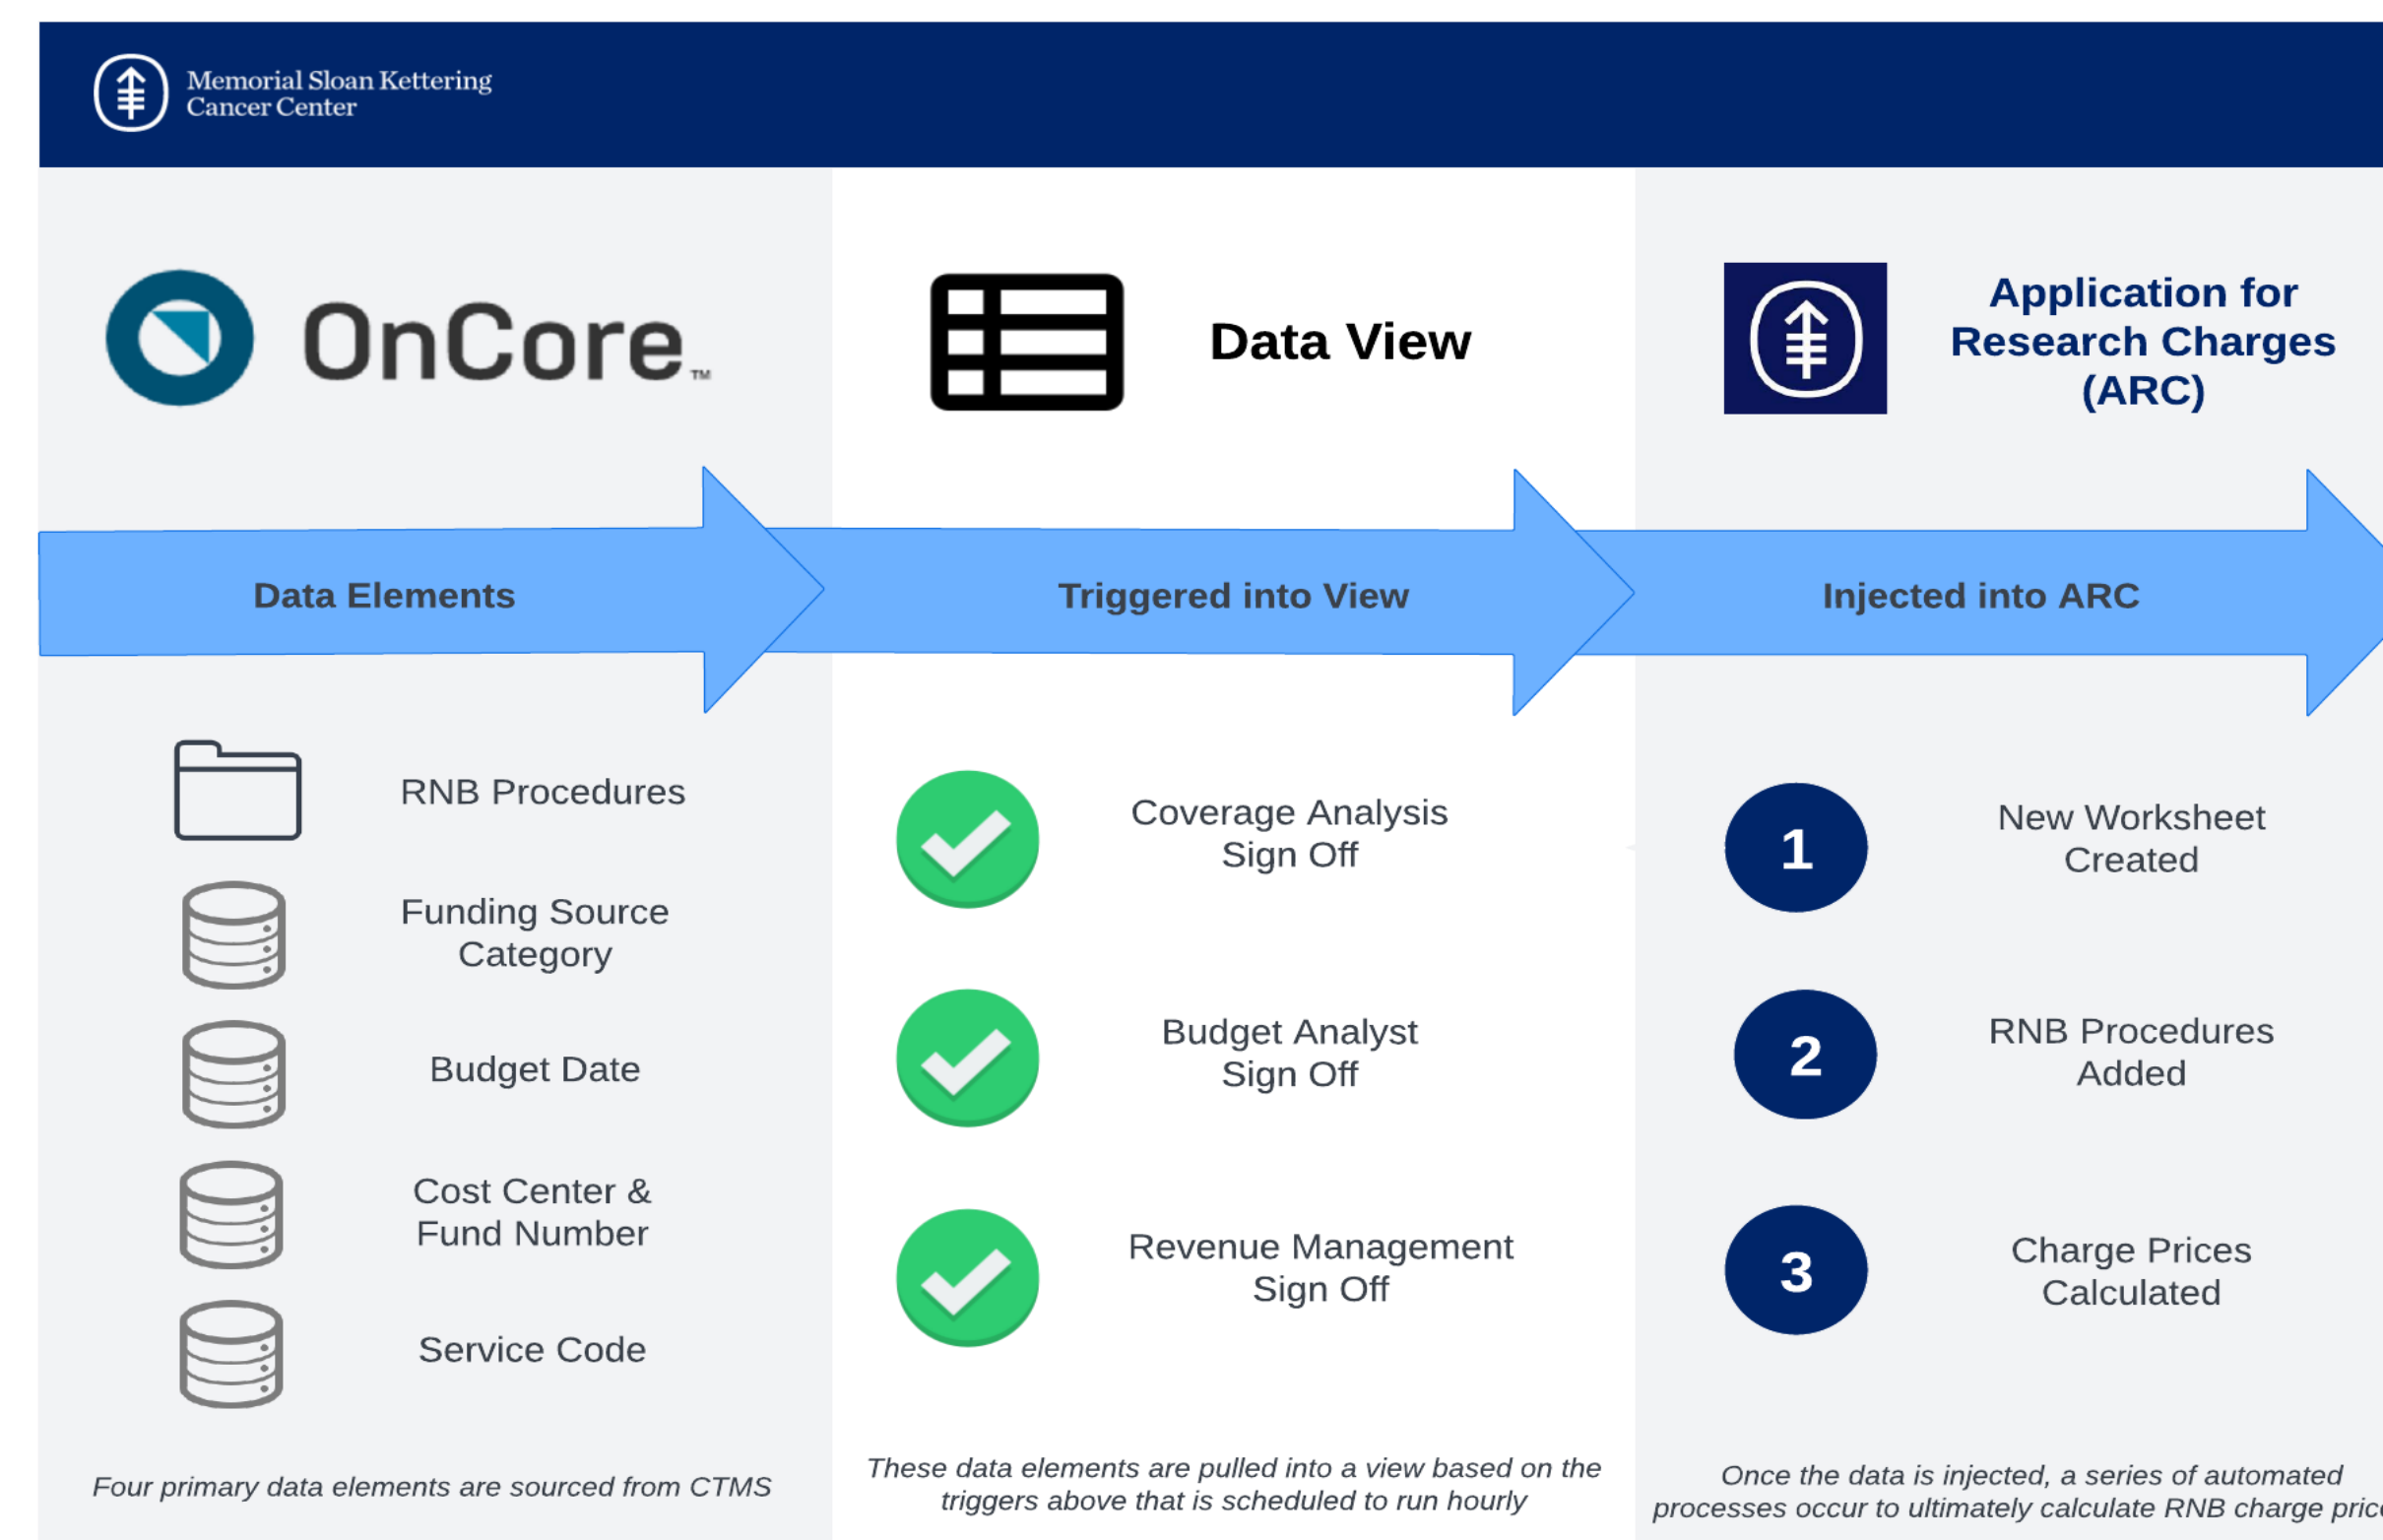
Memorial Sloan Kettering Cancer Center

OnCore™

Data View

Application for Research Charges (ARC)

Data Elements

Triggered into View

Injected into ARC

RNB Procedures

Funding Source Category

Budget Date

Cost Center & Fund Number

Service Code

Coverage Analysis Sign Off

Budget Analyst Sign Off

Revenue Management Sign Off

1

New Worksheet Created

2

RNB Procedures Added

3

Charge Prices Calculated

*Four primary data elements are sourced from CTMS*

*These data elements are pulled into a view based on the triggers above that is scheduled to run hourly*

*Once the data is injected, a series of automated processes occur to ultimately calculate RNB charge pric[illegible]*